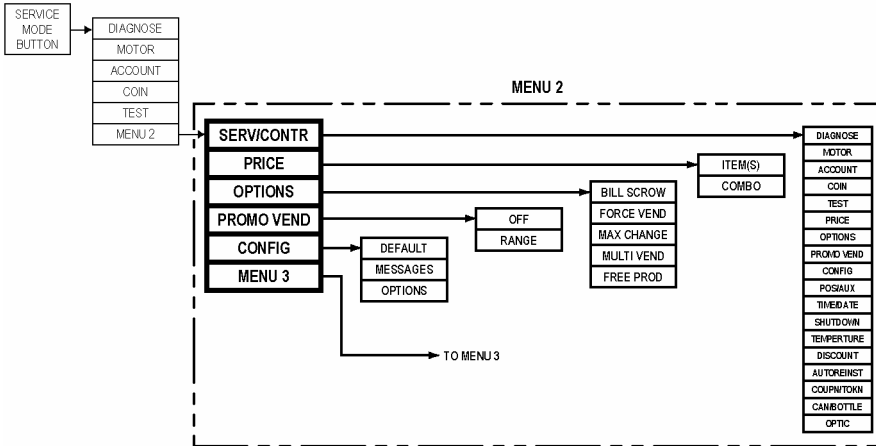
SERVICE MODE BUTTON

DIAGNOSE
MOTOR
ACCOUNT
COIN
TEST
MENU 2

MENU 2

SERV/CONTR
PRICE
OPTIONS
PROMO VEND
CONFIG
MENU 3

DEFAULT
MESSAGES
OPTIONS

OFF
RANGE

BILL SCROW
FORCE VEND
MAX CHANGE
MULTI VEND
FREE PROD

ITEM(S)
COMBO

DIAGNOSE
MOTOR
ACCOUNT
COIN
TEST
PRICE
OPTIONS
PROMO VEND
CONFIG
POS/AUX
TIME/DATE
SHUTDOWN
TEMPERTURE
DISCOUNT
AUTOREINST
COUPN/TOKN
CAN/BOTTLE
OPTIC

TO MENU 3